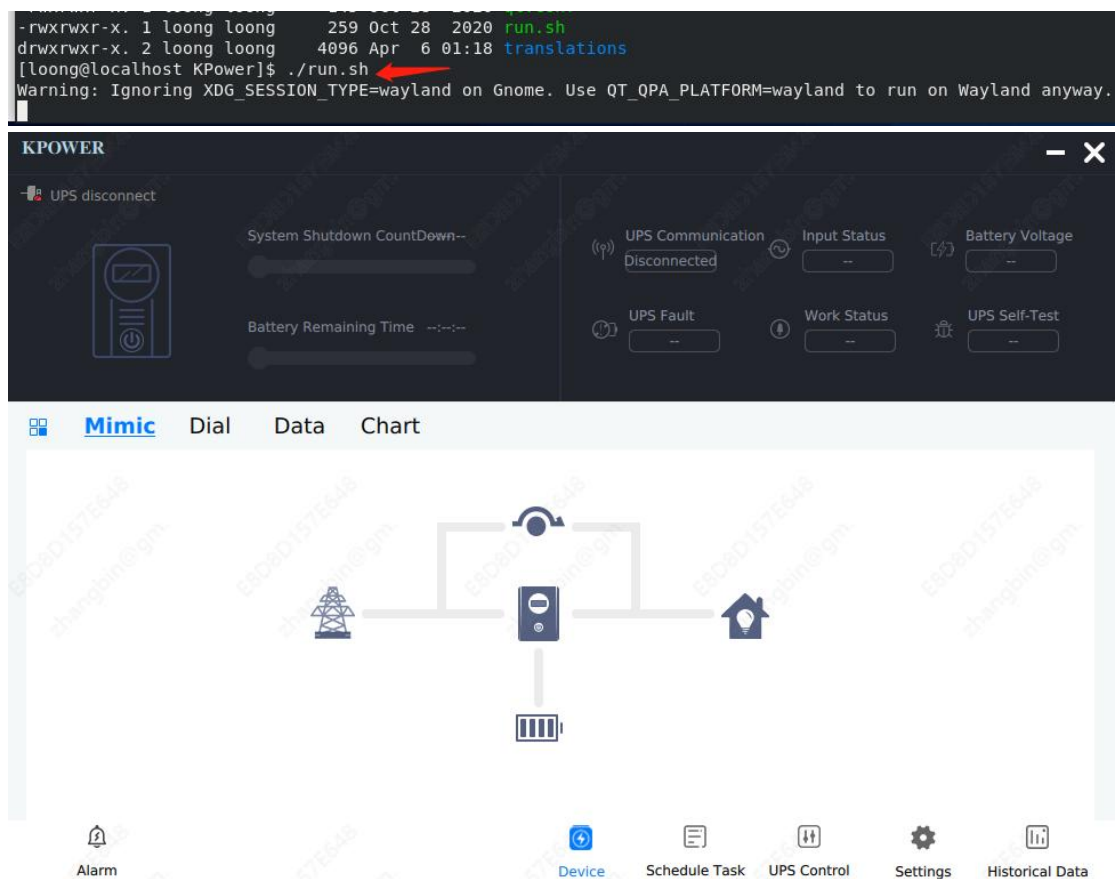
-rwxrwxr-x. 1 loong loong 259 Oct 28 2020 run.sh
drwxrwxr-x. 2 loong loong 4096 Apr 6 01:18 translations
[loong@localhost KPower]$ ./run.sh
Warning: Ignoring XDG_SESSION_TYPE=wayland on Gnome. Use QT_QPA_PLATFORM=wayland to run on Wayland anyway.

KPOWER

UPS disconnect

System Shutdown CountDown--

Battery Remaining Time --:--:--

UPS Communication
Disconnected

Input Status
--

Battery Voltage
--

UPS Fault
--

Work Status
--

UPS Self-Test
--

Mimic Dial Data Chart

Alarm

Device

Schedule Task

UPS Control

Settings

Historical Data